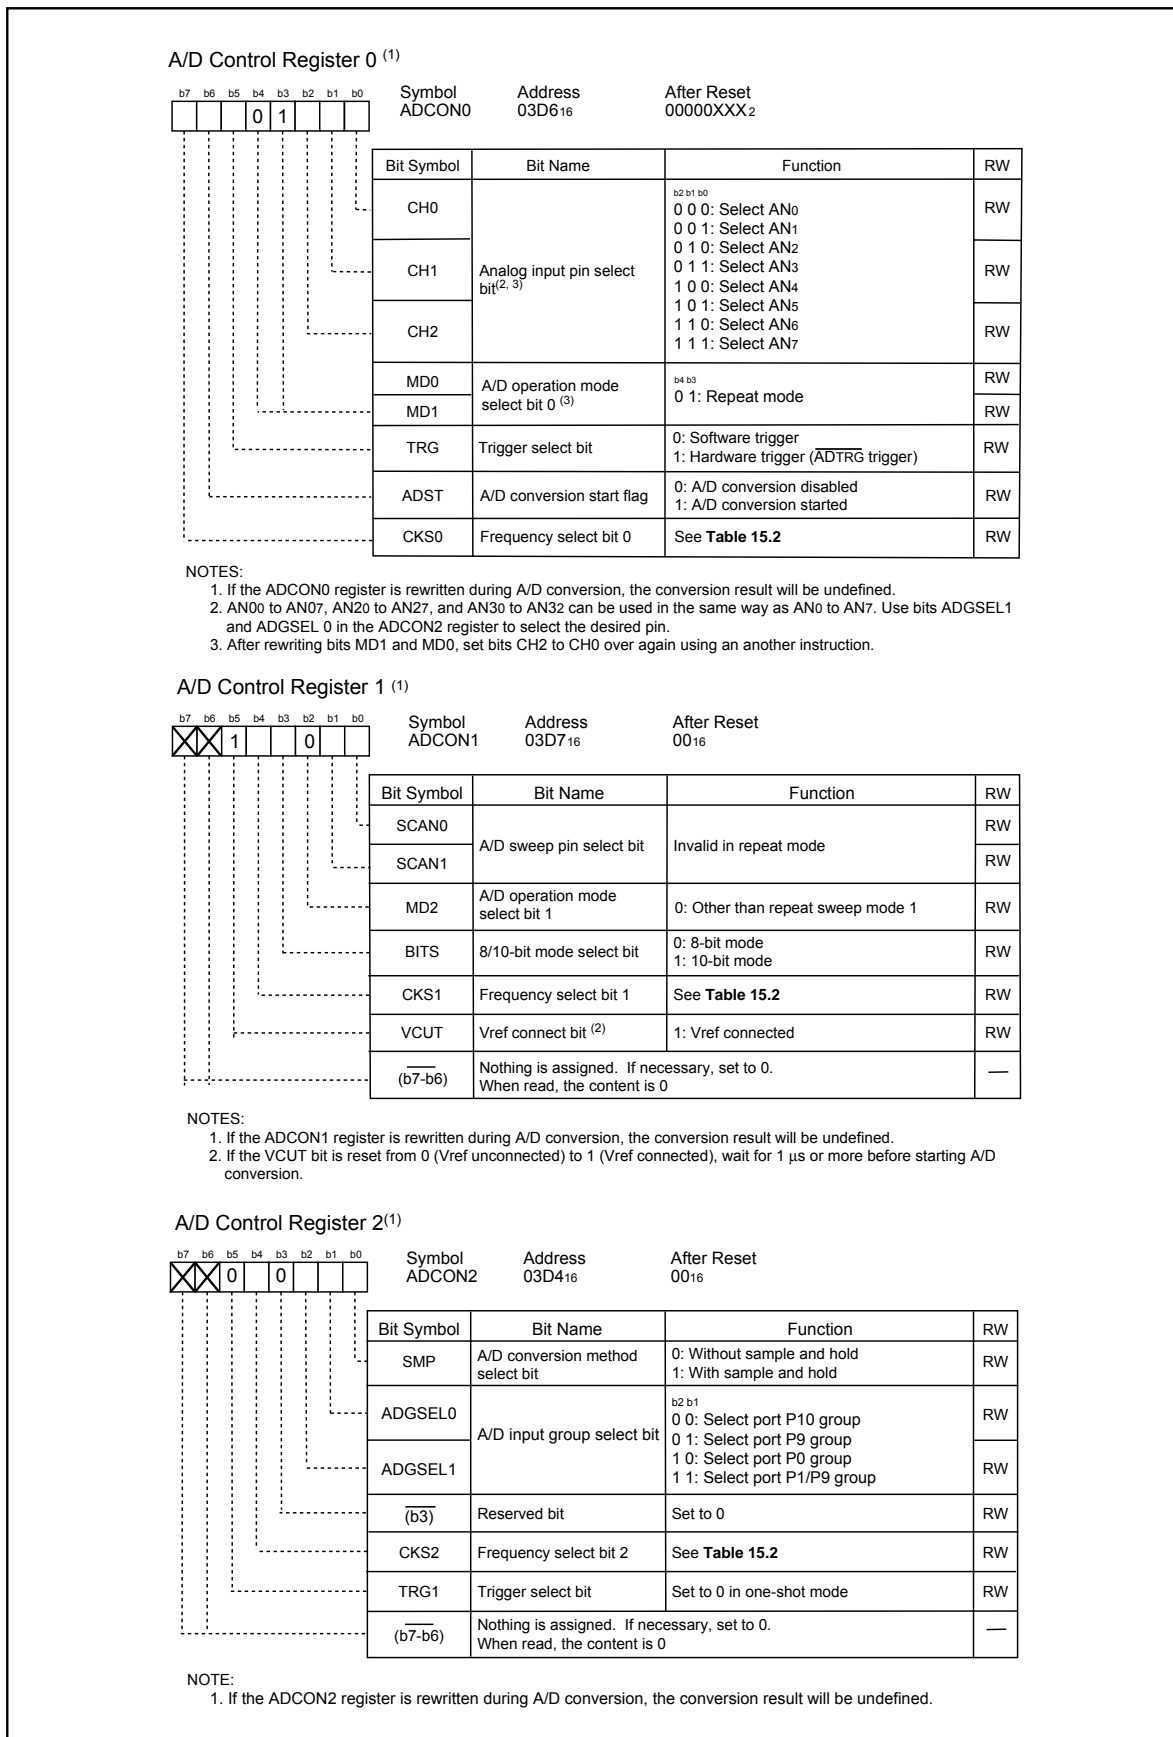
A/D Control Register 0 $^{(1)}$

b7 b6 b5 b4 b3 b2 b1 b0
0 1

Symbol ADCON0 Address $03D6_{16}$ After Reset $00000XXX_2$

| Bit Symbol | Bit Name | Function | RW |
|---|---|---|---|
| CH0 | Analog input pin select bit$^{(2, 3)}$ | b2 b1 b0<br>0 0 0: Select $AN_0$<br>0 0 1: Select $AN_1$<br>0 1 0: Select $AN_2$<br>0 1 1: Select $AN_3$<br>1 0 0: Select $AN_4$<br>1 0 1: Select $AN_5$<br>1 1 0: Select $AN_6$<br>1 1 1: Select $AN_7$ | RW |
| CH1 | | | RW |
| CH2 | | | RW |
| MD0 | A/D operation mode select bit 0 $^{(3)}$ | b4 b3<br>0 1: Repeat mode | RW |
| MD1 | | | RW |
| TRG | Trigger select bit | 0: Software trigger<br>1: Hardware trigger ($\overline{ADTRG}$ trigger) | RW |
| ADST | A/D conversion start flag | 0: A/D conversion disabled<br>1: A/D conversion started | RW |
| CKS0 | Frequency select bit 0 | See **Table 15.2** | RW |

NOTES:
1. If the ADCON0 register is rewritten during A/D conversion, the conversion result will be undefined.
2. $AN0_0$ to $AN0_7$, $AN2_0$ to $AN2_7$, and $AN3_0$ to $AN3_2$ can be used in the same way as $AN_0$ to $AN_7$. Use bits ADGSEL1 and ADGSEL 0 in the ADCON2 register to select the desired pin.
3. After rewriting bits MD1 and MD0, set bits CH2 to CH0 over again using an another instruction.

A/D Control Register 1 $^{(1)}$

b7 b6 b5 b4 b3 b2 b1 b0
1 0

Symbol ADCON1 Address $03D7_{16}$ After Reset $00_{16}$

| Bit Symbol | Bit Name | Function | RW |
|---|---|---|---|
| SCAN0 | A/D sweep pin select bit | Invalid in repeat mode | RW |
| SCAN1 | | | RW |
| MD2 | A/D operation mode select bit 1 | 0: Other than repeat sweep mode 1 | RW |
| BITS | 8/10-bit mode select bit | 0: 8-bit mode<br>1: 10-bit mode | RW |
| CKS1 | Frequency select bit 1 | See **Table 15.2** | RW |
| VCUT | Vref connect bit $^{(2)}$ | 1: Vref connected | RW |
| $\overline{(b7-b6)}$ | Nothing is assigned. If necessary, set to 0. When read, the content is 0 | | — |

NOTES:
1. If the ADCON1 register is rewritten during A/D conversion, the conversion result will be undefined.
2. If the VCUT bit is reset from 0 (Vref unconnected) to 1 (Vref connected), wait for 1 µs or more before starting A/D conversion.

A/D Control Register 2$^{(1)}$

b7 b6 b5 b4 b3 b2 b1 b0
0 0

Symbol ADCON2 Address $03D4_{16}$ After Reset $00_{16}$

| Bit Symbol | Bit Name | Function | RW |
|---|---|---|---|
| SMP | A/D conversion method select bit | 0: Without sample and hold<br>1: With sample and hold | RW |
| ADGSEL0 | A/D input group select bit | b2 b1<br>0 0: Select port P10 group<br>0 1: Select port P9 group<br>1 0: Select port P0 group<br>1 1: Select port P1/P9 group | RW |
| ADGSEL1 | | | RW |
| $\overline{(b3)}$ | Reserved bit | Set to 0 | RW |
| CKS2 | Frequency select bit 2 | See **Table 15.2** | RW |
| TRG1 | Trigger select bit | Set to 0 in one-shot mode | RW |
| $\overline{(b7-b6)}$ | Nothing is assigned. If necessary, set to 0. When read, the content is 0 | | — |

NOTE:
1. If the ADCON2 register is rewritten during A/D conversion, the conversion result will be undefined.